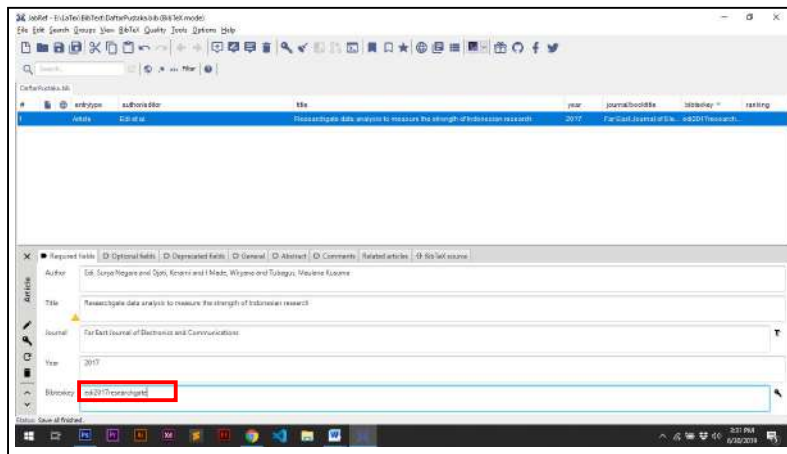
JabRef - E:\LaTeX\BibTex\DaftarPustaka.bib (BibTeX mode)
File Edit Search Groups View BibTeX Quality Tools Options Help

Search...

DaftarPustaka.bib

| # | | | entrytype | author/editor | title | year | journal/booktitle | bibtexkey | ranking |
|---|---|---|---|---|---|---|---|---|---|
| 1 | | | Article | Edi et al. | Researchgate data analysis to measure the strength of Indonesian research | 2017 | Far East Journal of Ele... | edi2017research... | |

Required fields | Optional fields | Deprecated fields | General | Abstract | Comments | Related articles | BibTeX source

Article

Author: Edi, Surya Negara and Djoko, Kresno and I Made, Wiryana and Tubagus, Maulana Kusuma

Title: Researchgate data analysis to measure the strength of Indonesian research

Journal: Far East Journal of Electronics and Communications

Year: 2017

Bibtexkey: edi2017researchgate

Status: Save all finished.

3:31 PM
6/30/2019